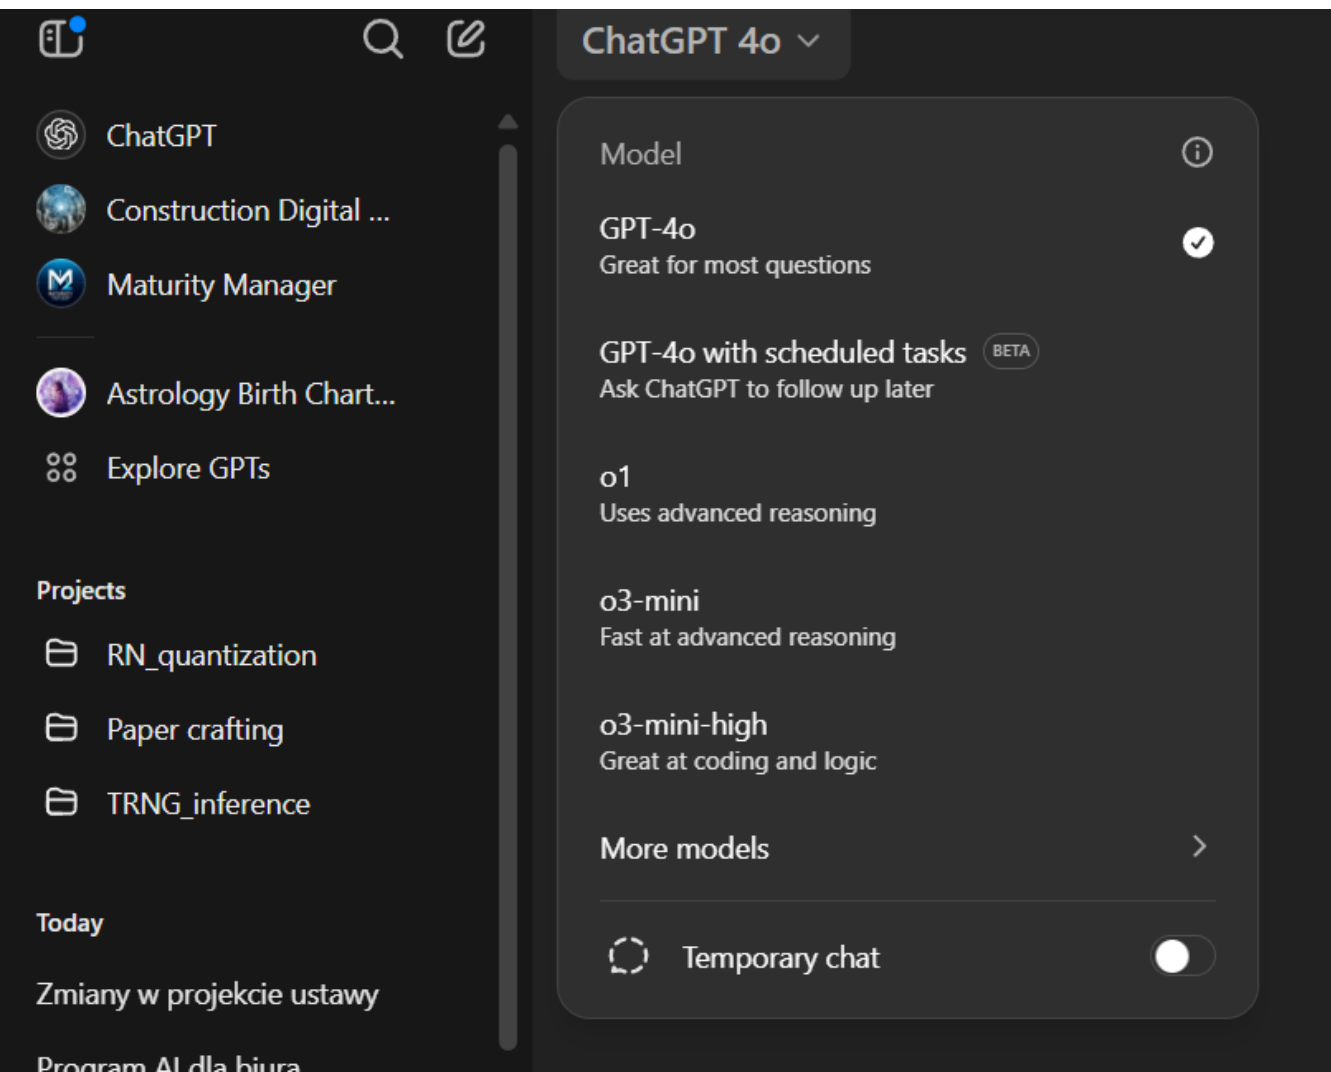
ChatGPT

Construction Digital ...

Maturity Manager

Astrology Birth Chart...

Explore GPTs

Projects

RN_quantization

Paper crafting

TRNG_inference

Today

Zmiany w projekcie ustawy

Program AI dla biura

ChatGPT 4o

Model

GPT-4o
Great for most questions

GPT-4o with scheduled tasks BETA
Ask ChatGPT to follow up later

o1
Uses advanced reasoning

o3-mini
Fast at advanced reasoning

o3-mini-high
Great at coding and logic

More models

Temporary chat